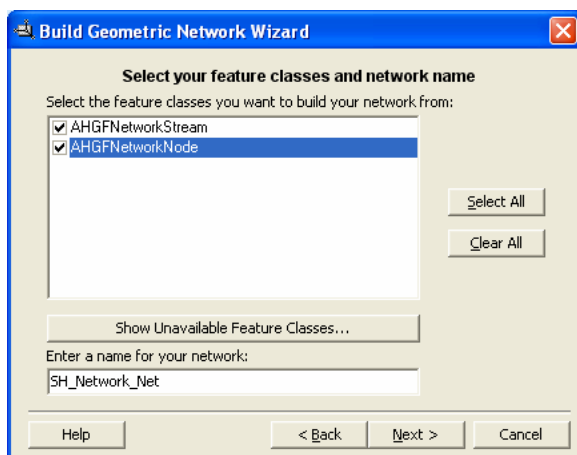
Build Geometric Network Wizard

Select your feature classes and network name

Select the feature classes you want to build your network from:

AHGFNetworkStream
AHGFNetworkNode

Select All

Clear All

Show Unavailable Feature Classes...

Enter a name for your network:

SH_Network_Net

Help

< Back

Next >

Cancel